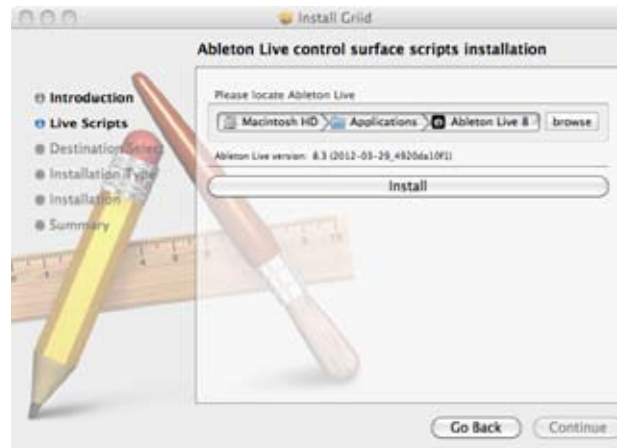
Install Griid

Ableton Live control surface scripts installation

Introduction
Live Scripts
Destination Select
Installation Type
Installation
Summary

Please locate Ableton Live

Macintosh HD
Applications
Ableton Live 8
browse

Ableton Live version: 8.3 (2012-03-29_4920da10f1)

Install

Go Back
Continue